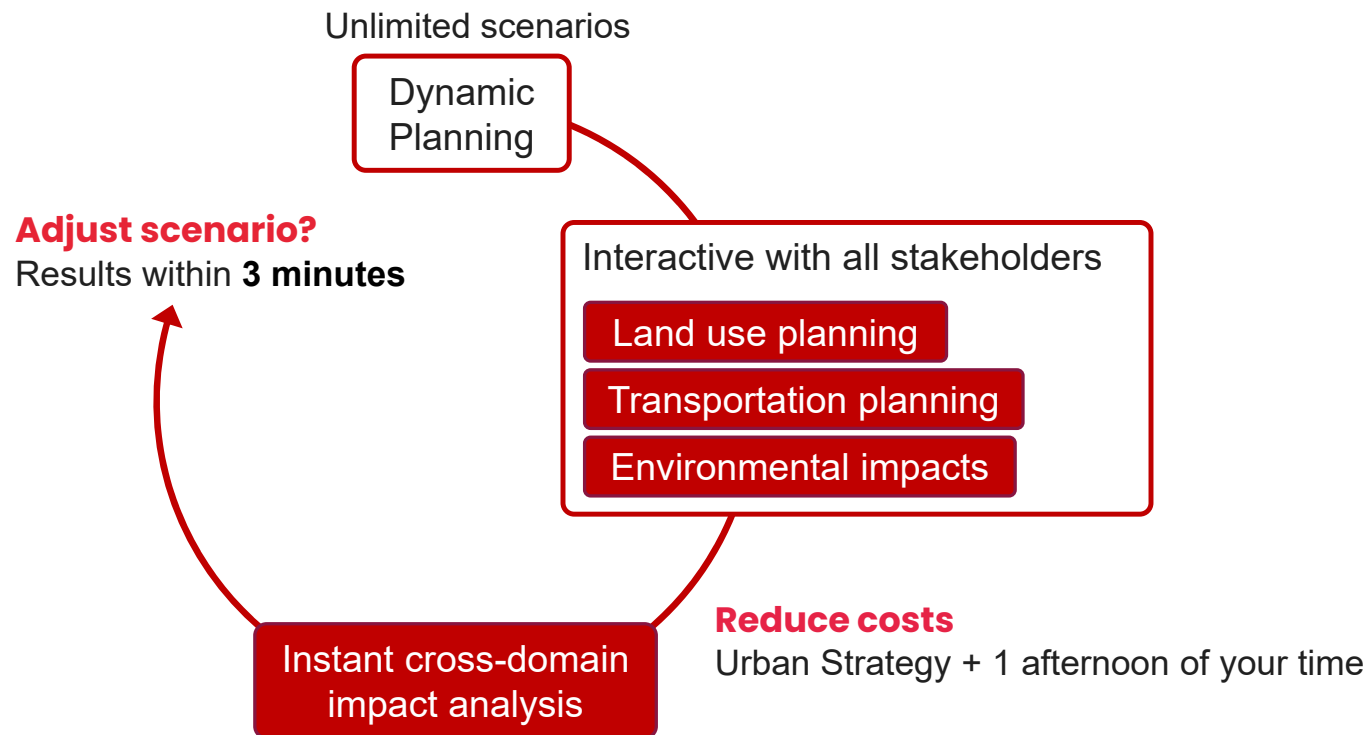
Unlimited scenarios

Dynamic Planning

Interactive with all stakeholders

Land use planning

Transportation planning

Environmental impacts

Adjust scenario?
Results within **3 minutes**

Instant cross-domain impact analysis

Reduce costs
Urban Strategy + 1 afternoon of your time